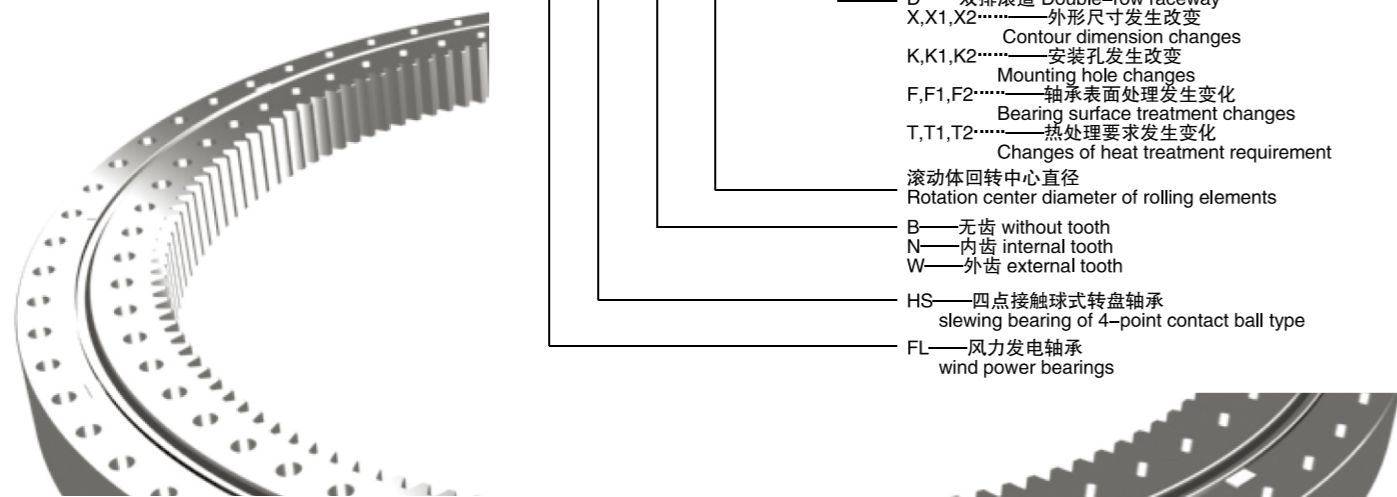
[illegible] Double-row raceway
X,X1,X2……——外形尺寸发生改变
Contour dimension changes
K,K1,K2……——安装孔发生改变
Mounting hole changes
F,F1,F2……——轴承表面处理发生变化
Bearing surface treatment changes
T,T1,T2……——热处理要求发生变化
Changes of heat treatment requirement

滚动体回转中心直径
Rotation center diameter of rolling elements

B——无齿 without tooth
N——内齿 internal tooth
W——外齿 external tooth

HS——四点接触球式转盘轴承
slewing bearing of 4–point contact ball type

FL——风力发电轴承
wind power bearings